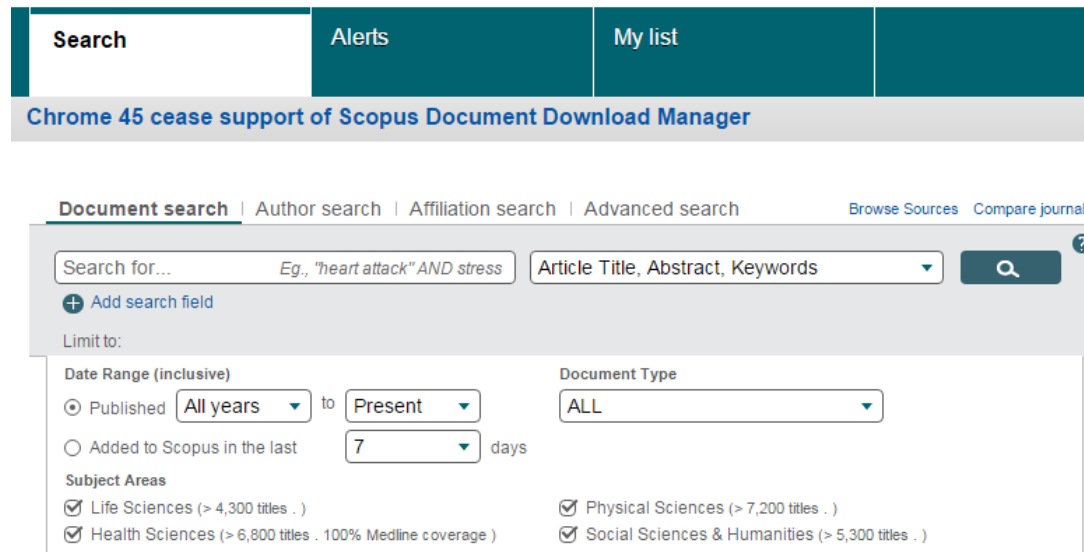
Search | Alerts | My list

Chrome 45 cease support of Scopus Document Download Manager

Document search | Author search | Affiliation search | Advanced search

Browse Sources Compare journal

?

Search for... Eg., "heart attack" AND stress

Article Title, Abstract, Keywords

Add search field

Limit to:

Date Range (inclusive)

Published All years to Present

Added to Scopus in the last 7 days

Document Type

ALL

Subject Areas

Life Sciences (> 4,300 titles . )

Health Sciences (> 6,800 titles . 100% Medline coverage )

Physical Sciences (> 7,200 titles . )

Social Sciences & Humanities (> 5,300 titles . )